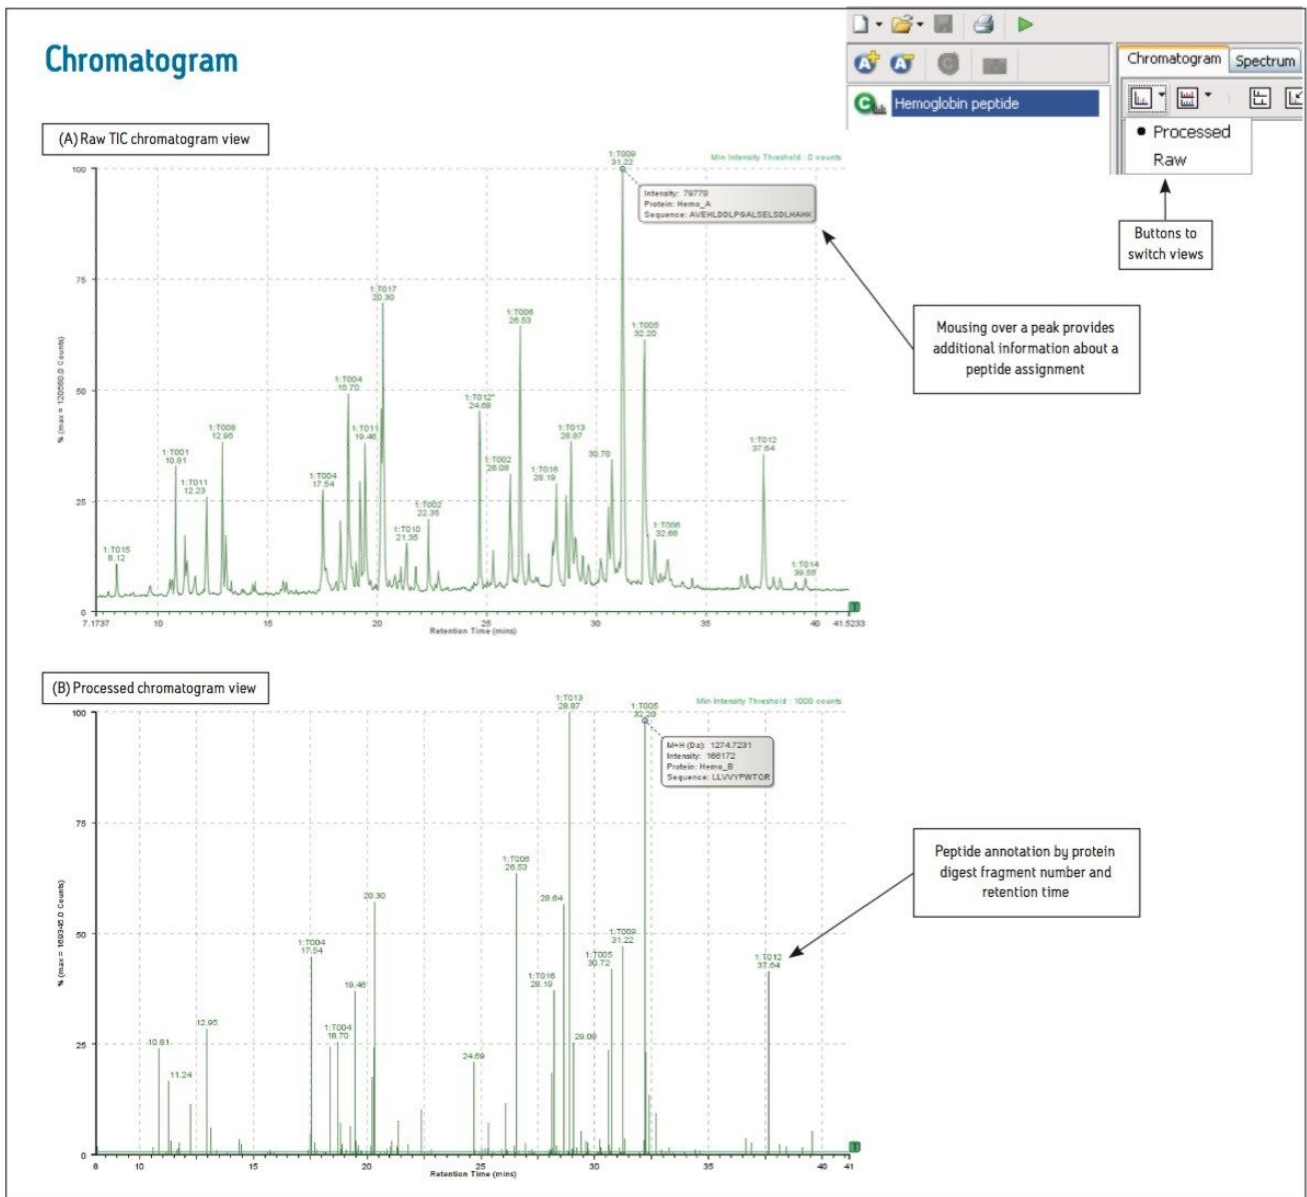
Chromatogram

Hemoglobin peptide

Chromatogram Spectrum

Processed
Raw

Buttons to switch views

(A) Raw TIC chromatogram view

Min Intensity Threshold : 0 counts

% (max = 120560.0 Counts)

100
75
50
25
0

1:T009
31.22

Intensity: 79770
Protein: Hemo_A
Sequence: AVEHLDDLPGALSELSDLHAHK

1:T017
20.30

1:T006
26.53

1:T005
32.20

1:T004
18.70

1:T012*
24.68

1:T011
19.46

1:T008
12.95

1:T013
28.87

1:T001
10.81

1:T002
26.08

1:T016
28.19

30.70

1:T012
37.64

1:T011
12.23

1:T004
17.54

1:T002
22.36

1:T010
21.36

1:T006
32.66

1:T015
8.12

1:T014
39.55

7.1737 10 15 20 25 30 35 40 41.5233
Retention Time (mins)

Mousing over a peak provides additional information about a peptide assignment

(B) Processed chromatogram view

Min Intensity Threshold : 1000 counts

% (max = 169346.0 Counts)

100
75
50
25
0

1:T013
28.87

1:T005
32.20

M+H (Da): 1274.7231
Intensity: 166172
Protein: Hemo_B
Sequence: LLVVYPWTQR

1:T006
26.53

28.64

20.30

1:T004
17.54

1:T009
31.22

1:T005
30.72

1:T012
37.64

1:T016
28.19

19.46

1:T004
18.70

12.95

10.81

29.08

24.69

11.24

8 10 15 20 25 30 35 40 41
Retention Time (mins)

Peptide annotation by protein digest fragment number and retention time